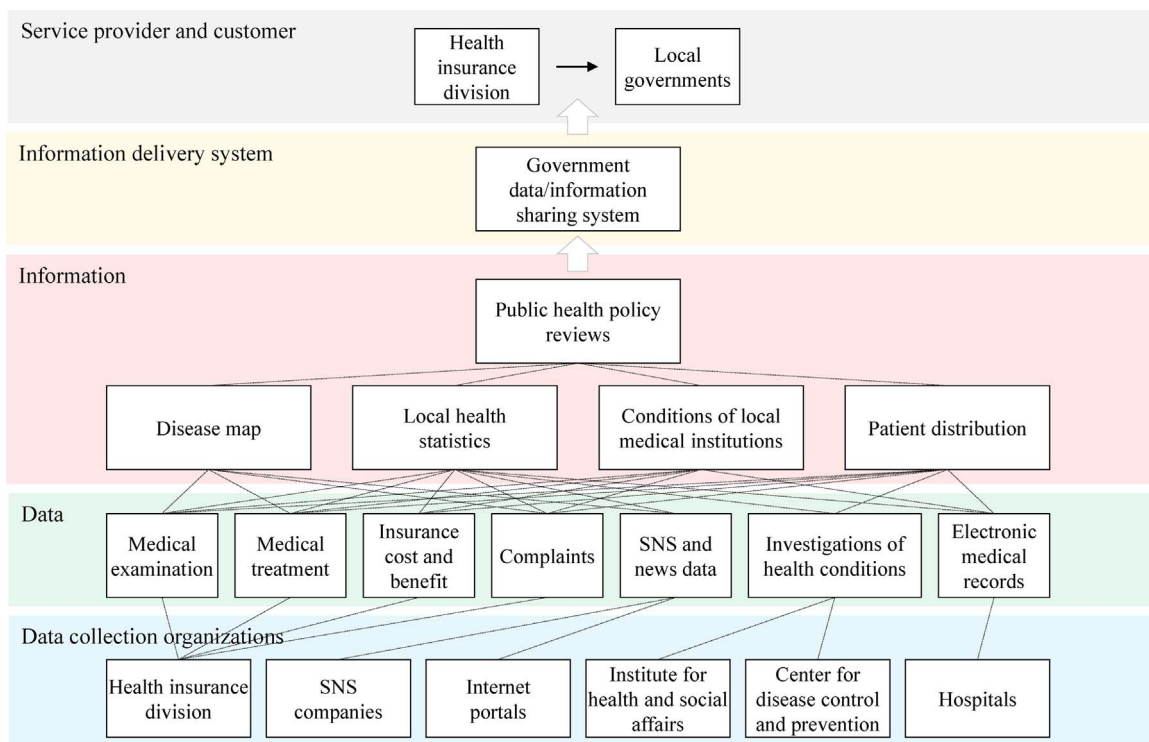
Service provider and customer

Health insurance division

Local governments

Information delivery system

Government data/information sharing system

Information

Public health policy reviews

Disease map

Local health statistics

Conditions of local medical institutions

Patient distribution

Data

Medical examination

Medical treatment

Insurance cost and benefit

Complaints

SNS and news data

Investigations of health conditions

Electronic medical records

Data collection organizations

Health insurance division

SNS companies

Internet portals

Institute for health and social affairs

Center for disease control and prevention

Hospitals